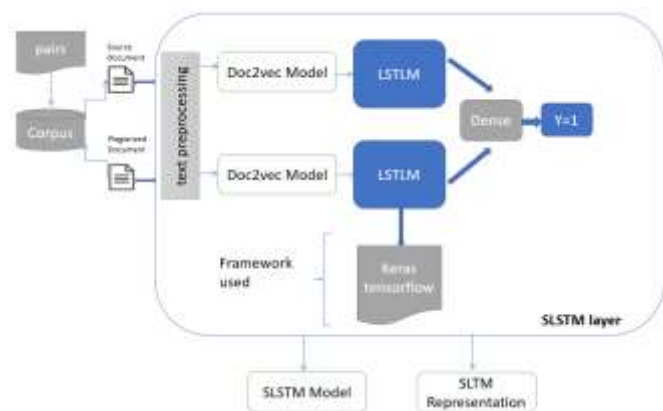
pairs

Corpus

Source document

Plagiarized Document

text preprocessing

Doc2vec Model

Doc2vec Model

LSTLM

LSTLM

Dense

Y=1

Framework used

Keras tensorflow

SLSTM layer

SLSTM Model

SLTM Representation